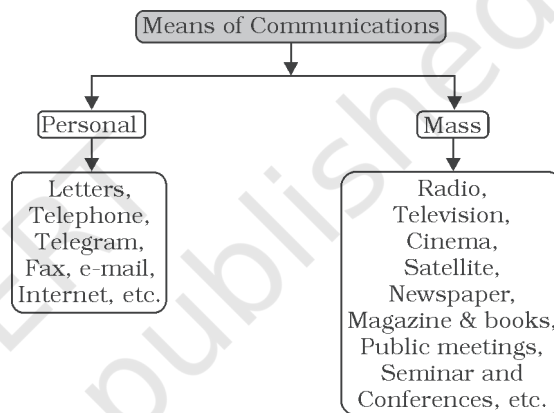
Means of Communications

Personal

Letters, Telephone, Telegram, Fax, e-mail, Internet, etc.

Mass

Radio, Television, Cinema, Satellite, Newspaper, Magazine & books, Public meetings, Seminar and Conferences, etc.